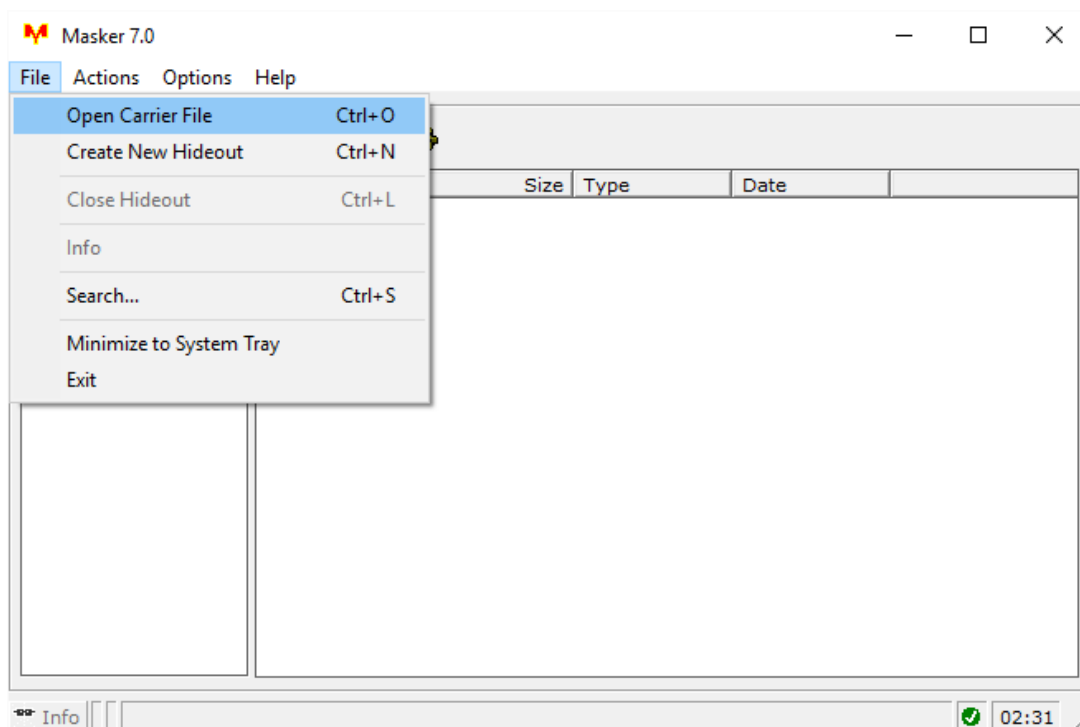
Masker 7.0

File Actions Options Help

Open Carrier File Ctrl+O
Create New Hideout Ctrl+N
Close Hideout Ctrl+L
Info
Search... Ctrl+S
Minimize to System Tray
Exit

| Size | Type | Date | |
|---|---|---|---|

Info

02:31